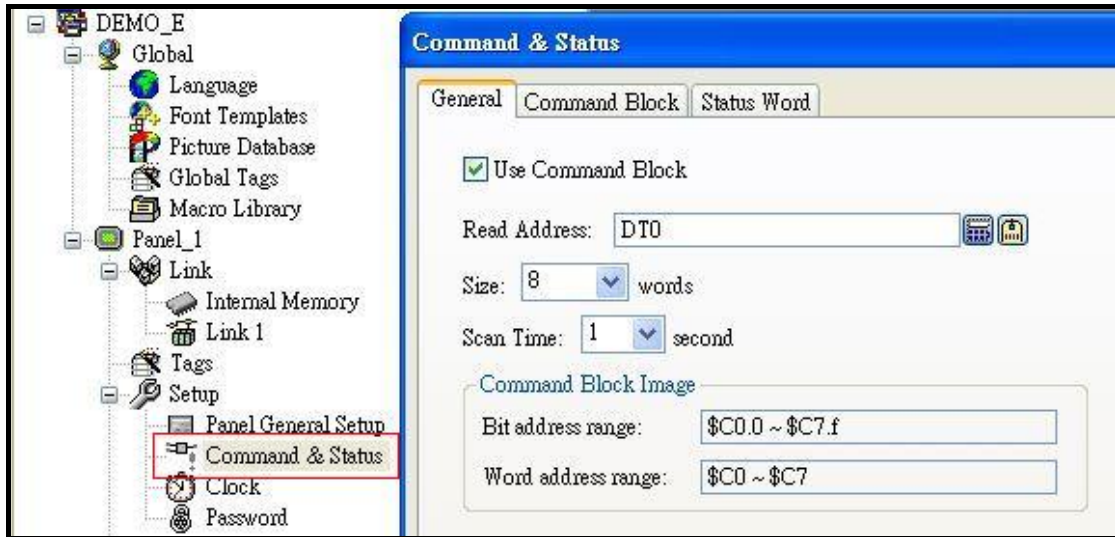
DEMO_E
Global
Language
Font Templates
Picture Database
Global Tags
Macro Library
Panel_1
Link
Internal Memory
Link 1
Tags
Setup
Panel General Setup
Command & Status
Clock
Password

Command & Status

General | Command Block | Status Word

Use Command Block

Read Address: DT0

Size: 8 words

Scan Time: 1 second

Command Block Image

Bit address range: $C0.0 ~ $C7.f

Word address range: $C0 ~ $C7